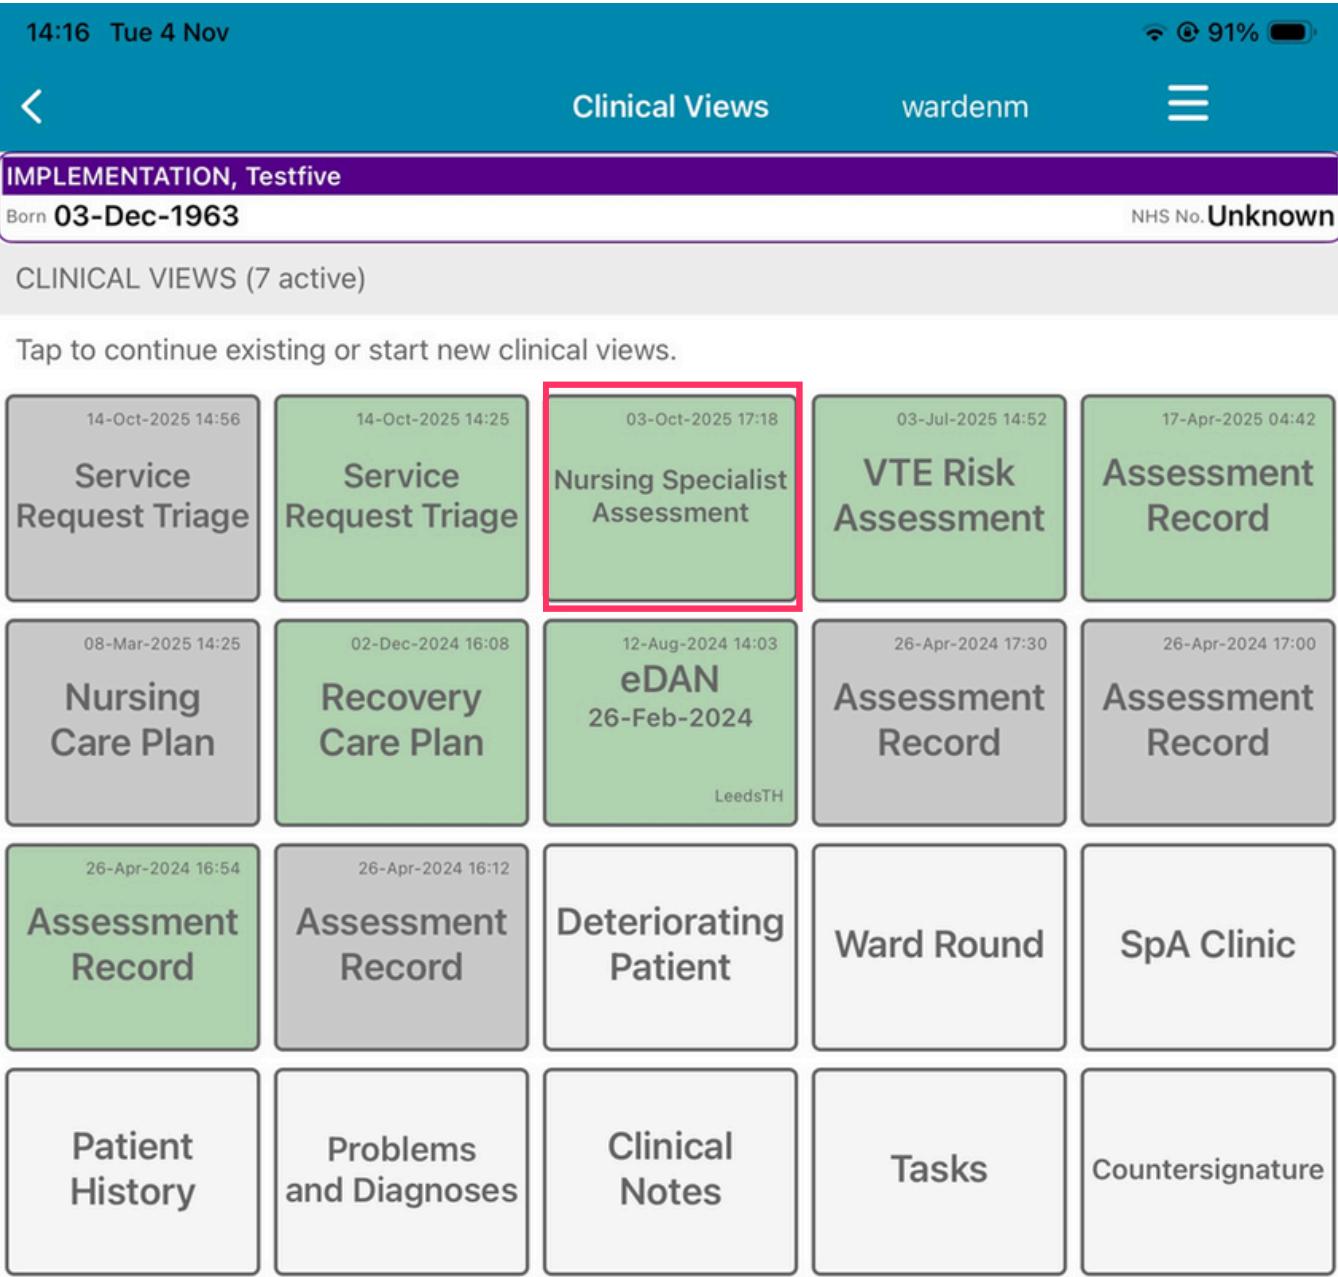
14:16 Tue 4 Nov

91%

Clinical Views

wardenm

IMPLEMENTATION, Testfive

Born 03-Dec-1963

NHS No. Unknown

CLINICAL VIEWS (7 active)

Tap to continue existing or start new clinical views.

14-Oct-2025 14:56
Service Request Triage

14-Oct-2025 14:25
Service Request Triage

03-Oct-2025 17:18
Nursing Specialist Assessment

03-Jul-2025 14:52
VTE Risk Assessment

17-Apr-2025 04:42
Assessment Record

08-Mar-2025 14:25
Nursing Care Plan

02-Dec-2024 16:08
Recovery Care Plan

12-Aug-2024 14:03
eDAN
26-Feb-2024
LeedsTH

26-Apr-2024 17:30
Assessment Record

26-Apr-2024 17:00
Assessment Record

26-Apr-2024 16:54
Assessment Record

26-Apr-2024 16:12
Assessment Record

Deteriorating Patient

Ward Round

SpA Clinic

Patient History

Problems and Diagnoses

Clinical Notes

Tasks

Countersignature